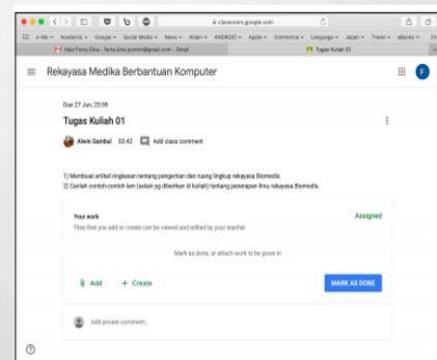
classroom.google.com

e-Me · Academic · Google · Social Media · News · Arlan · ANDROID · Apple · Commerce · Language · Japan · Travel · eBooks

Halo Farla Dina - farla.dina.pramita@gmail.com - Gmail

Tugas Kuliah 01

Rekayasa Medika Berbantuan Komputer

F

Due 27 Jan, 23:59

Tugas Kuliah 01

Alvin Sambul 02:42 Add class comment

1) Membuat artikel ringkasan tentang pengertian dan ruang lingkup rekayasa Biomedis.
2) Carilah contoh-contoh lain (selain yg diberikan di kuliah) tentang penerapan ilmu rekayasa Biomedis.

Your work

Assigned

Files that you add or create can be viewed and edited by your teacher

Mark as done, or attach work to be given in

Add

+ Create

MARK AS DONE

Add private comment...

?